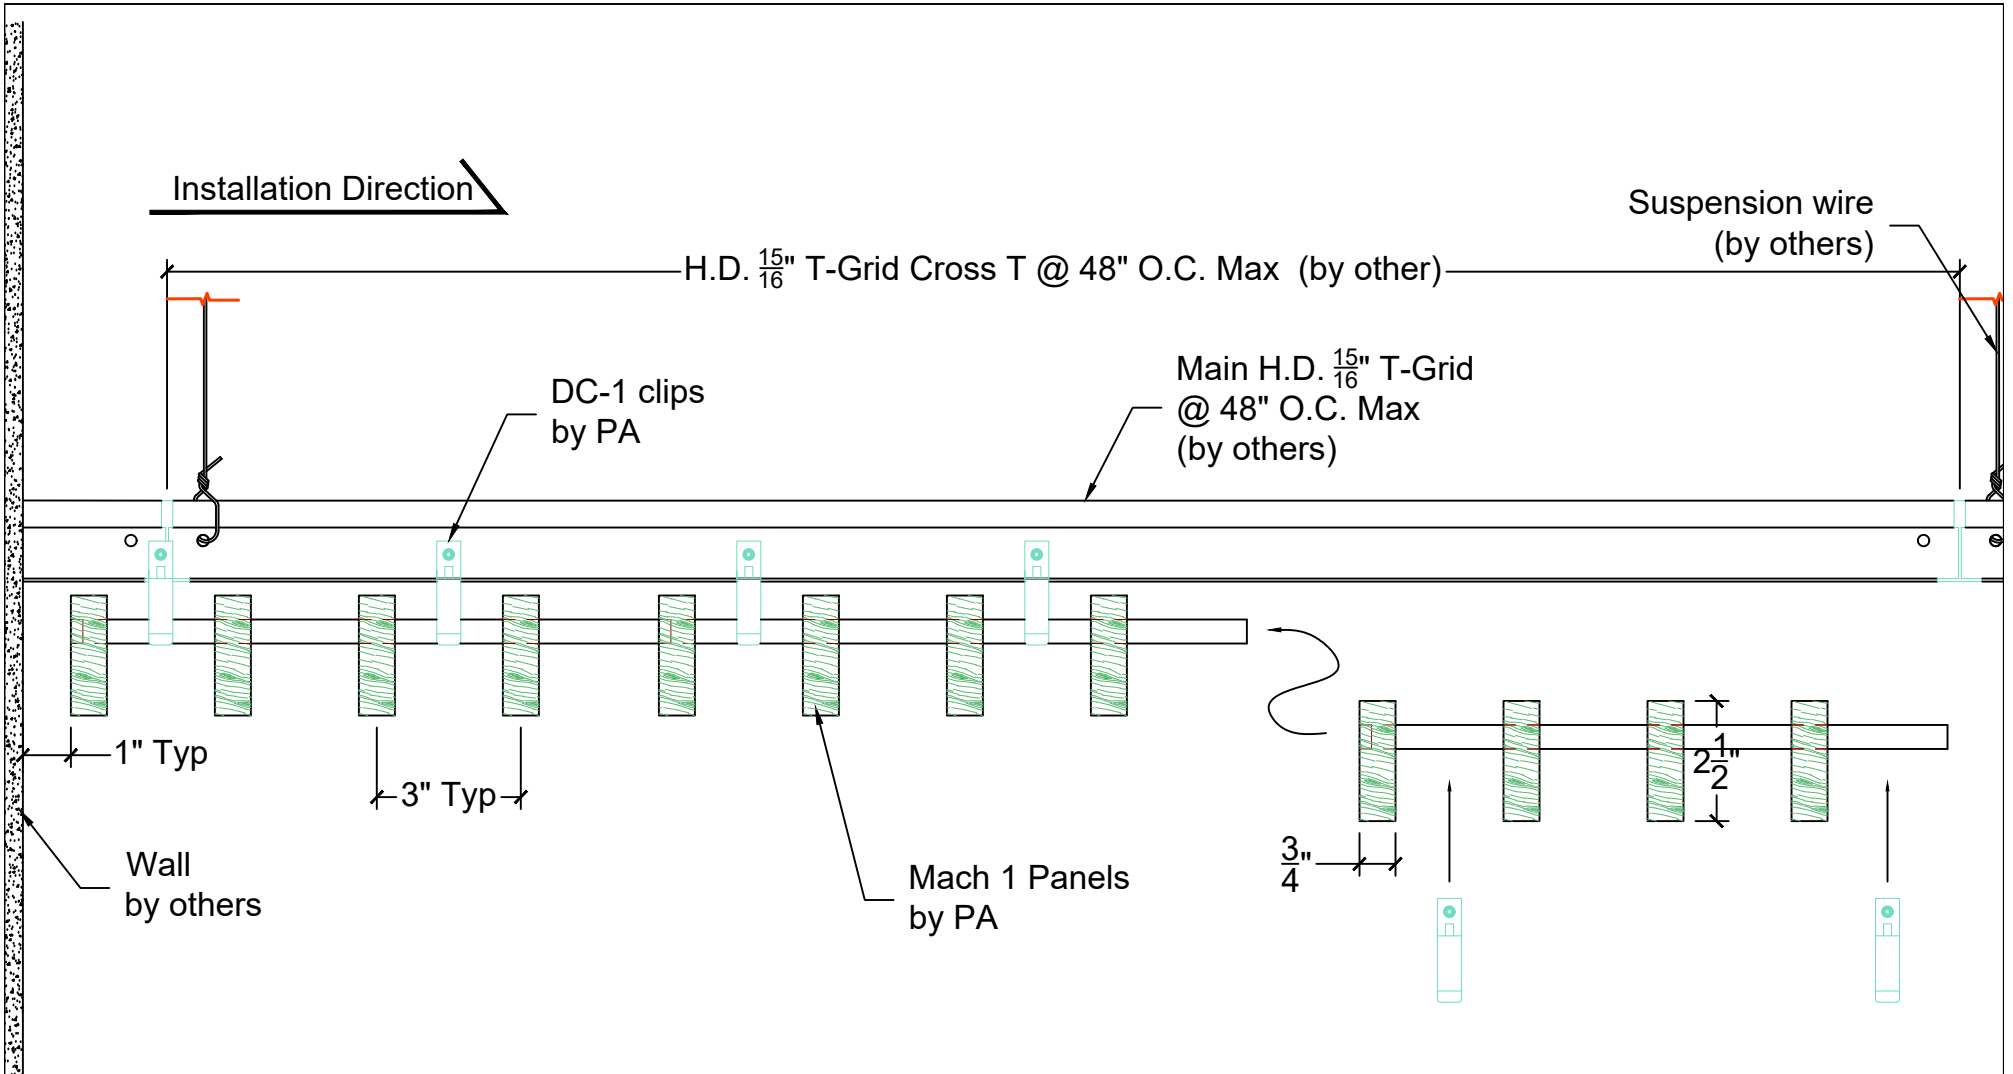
Installation Direction

Suspension wire (by others)

H.D. $\frac{15}{16}$" T-Grid Cross T @ 48" O.C. Max (by other)

DC-1 clips by PA

Main H.D. $\frac{15}{16}$" T-Grid @ 48" O.C. Max (by others)

1" Typ

3" Typ

$2\frac{1}{2}$"

Wall by others

$\frac{3}{4}$"

Mach 1 Panels by PA